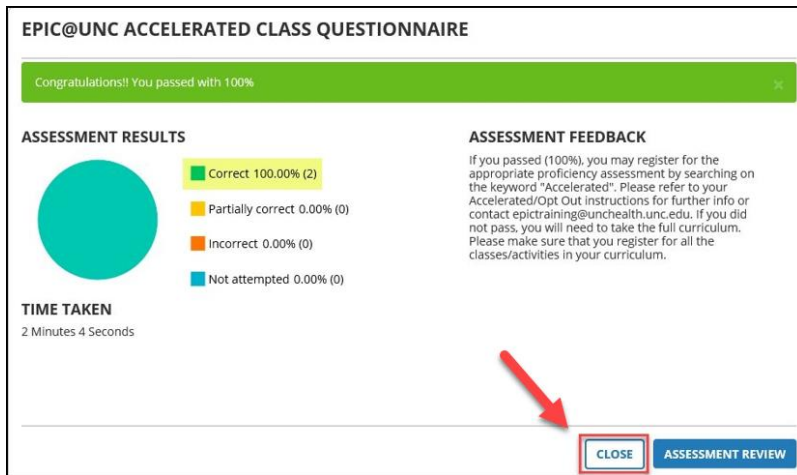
EPIC@UNC ACCELERATED CLASS QUESTIONNAIRE

Congratulations!! You passed with 100%

×

ASSESSMENT RESULTS

Correct 100.00% (2)

Partially correct 0.00% (0)

Incorrect 0.00% (0)

Not attempted 0.00% (0)

TIME TAKEN

2 Minutes 4 Seconds

ASSESSMENT FEEDBACK

If you passed (100%), you may register for the appropriate proficiency assessment by searching on the keyword "Accelerated". Please refer to your Accelerated/Opt Out instructions for further info or contact epictraining@unchealth.unc.edu. If you did not pass, you will need to take the full curriculum. Please make sure that you register for all the classes/activities in your curriculum.

CLOSE

ASSESSMENT REVIEW